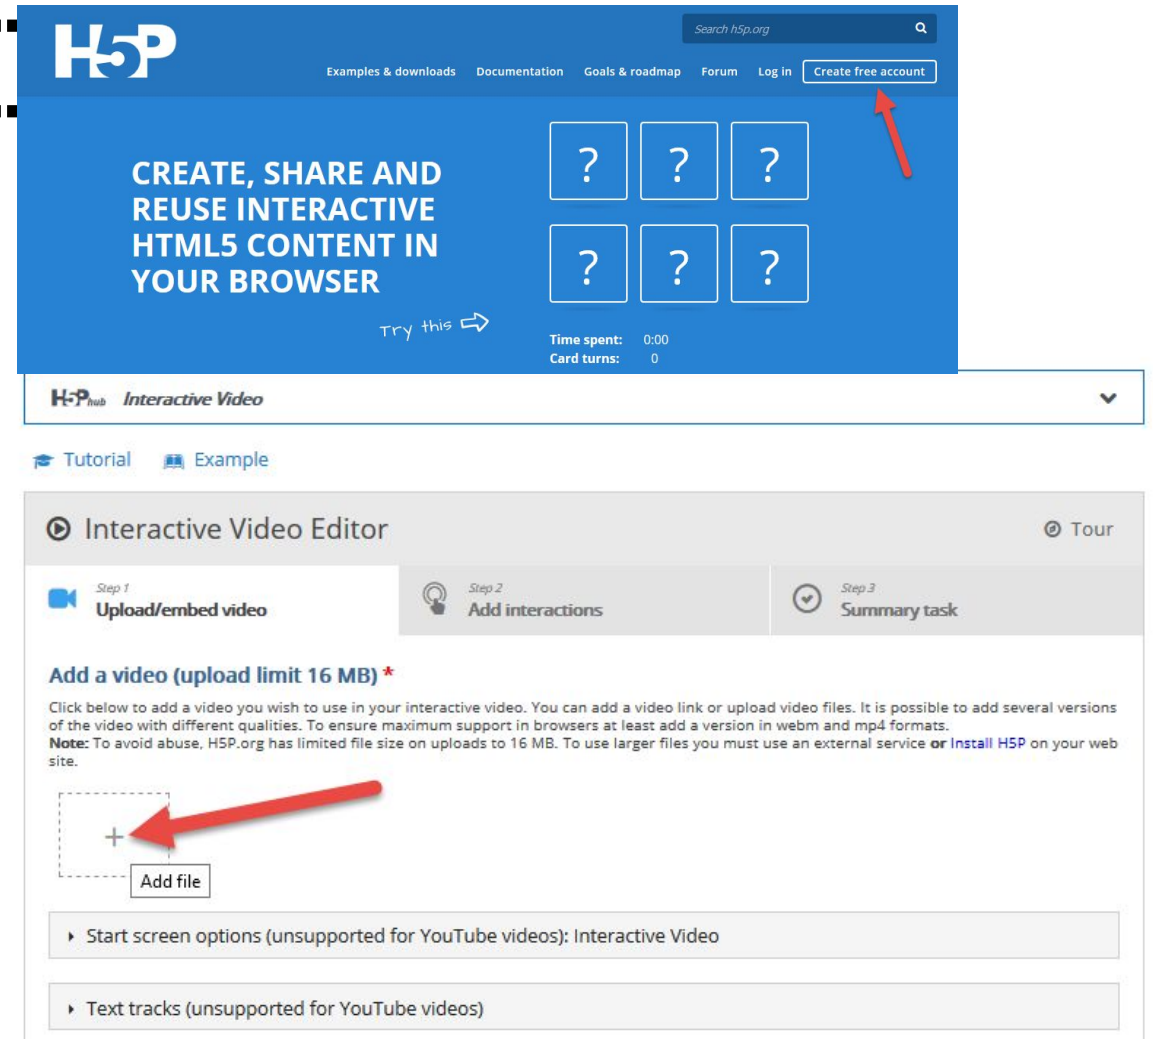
H5P

Search h5p.org

Examples & downloads Documentation Goals & roadmap Forum Log in Create free account

CREATE, SHARE AND REUSE INTERACTIVE HTML5 CONTENT IN YOUR BROWSER

Try this

? ? ?
? ? ?

Time spent: 0:00
Card turns: 0

H5P hub Interactive Video

Tutorial Example

Interactive Video Editor

Tour

Step 1
Upload/embed video

Step 2
Add interactions

Step 3
Summary task

Add a video (upload limit 16 MB) *

Click below to add a video you wish to use in your interactive video. You can add a video link or upload video files. It is possible to add several versions of the video with different qualities. To ensure maximum support in browsers at least add a version in webm and mp4 formats.
**Note:** To avoid abuse, H5P.org has limited file size on uploads to 16 MB. To use larger files you must use an external service **or** Install H5P on your web site.

+

Add file

Start screen options (unsupported for YouTube videos): Interactive Video

Text tracks (unsupported for YouTube videos)